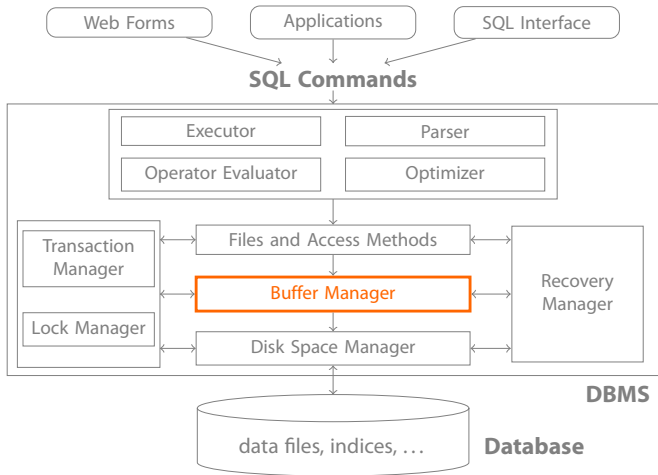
Web Forms

Applications

SQL Interface

SQL Commands

Executor

Parser

Operator Evaluator

Optimizer

Transaction Manager

Files and Access Methods

Buffer Manager

Recovery Manager

Lock Manager

Disk Space Manager

DBMS

data files, indices, ...

Database